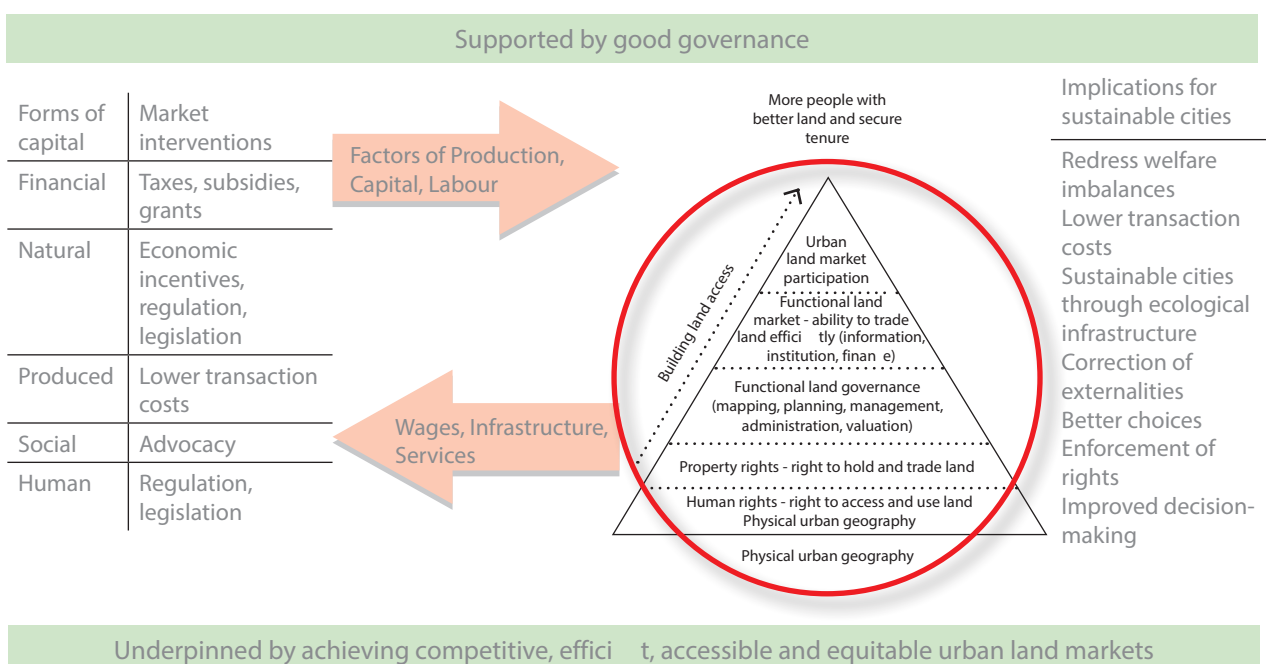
Supported by good governance

| Forms of capital | Market interventions |
|---|---|
| Financial | Taxes, subsidies, grants |
| Natural | Economic incentives, regulation, legislation |
| Produced | Lower transaction costs |
| Social | Advocacy |
| Human | Regulation, legislation |

Factors of Production, Capital, Labour

Wages, Infrastructure, Services

More people with better land and secure tenure

Building land access

Urban land market participation

Functional land market - ability to trade land effici tly (information, institution, finan e)

Functional land governance (mapping, planning, management, administration, valuation)

Property rights - right to hold and trade land

Human rights - right to access and use land Physical urban geography

Physical urban geography

Implications for sustainable cities

Redress welfare imbalances
Lower transaction costs
Sustainable cities through ecological infrastructure
Correction of externalities
Better choices
Enforcement of rights
Improved decision-making

Underpinned by achieving competitive, effici t, accessible and equitable urban land markets